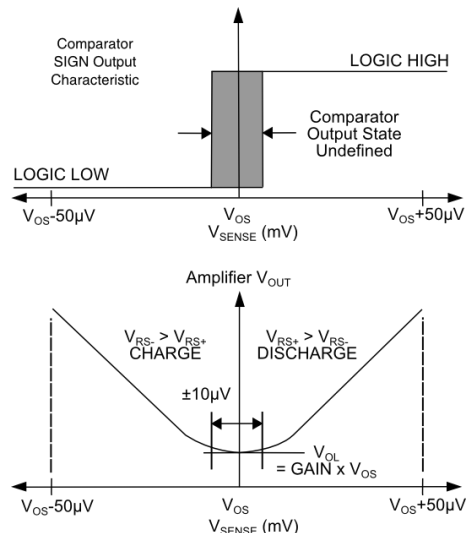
Comparator SIGN Output Characteristic

LOGIC HIGH

Comparator Output State Undefined

LOGIC LOW

$V_{OS}$-50µV

$V_{OS}$

$V_{SENSE}$ (mV)

$V_{OS}$+50µV

Amplifier $V_{OUT}$

$V_{RS-} > V_{RS+}$
CHARGE

$V_{RS+} > V_{RS-}$
DISCHARGE

±10µV

$V_{OL}$
= GAIN x $V_{OS}$

$V_{OS}$-50µV

$V_{OS}$

$V_{SENSE}$ (mV)

$V_{OS}$+50µV